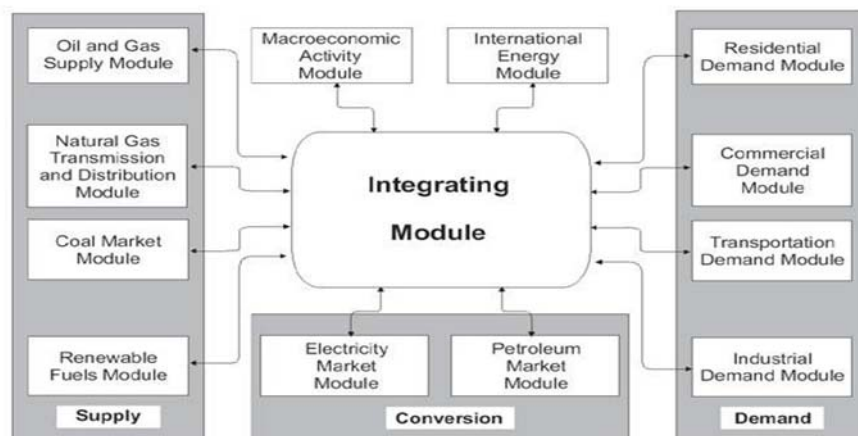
Oil and Gas Supply Module

Natural Gas Transmission and Distribution Module

Coal Market Module

Renewable Fuels Module

Supply

Macroeconomic Activity Module

International Energy Module

Integrating Module

Electricity Market Module

Petroleum Market Module

Conversion

Residential Demand Module

Commercial Demand Module

Transportation Demand Module

Industrial Demand Module

Demand